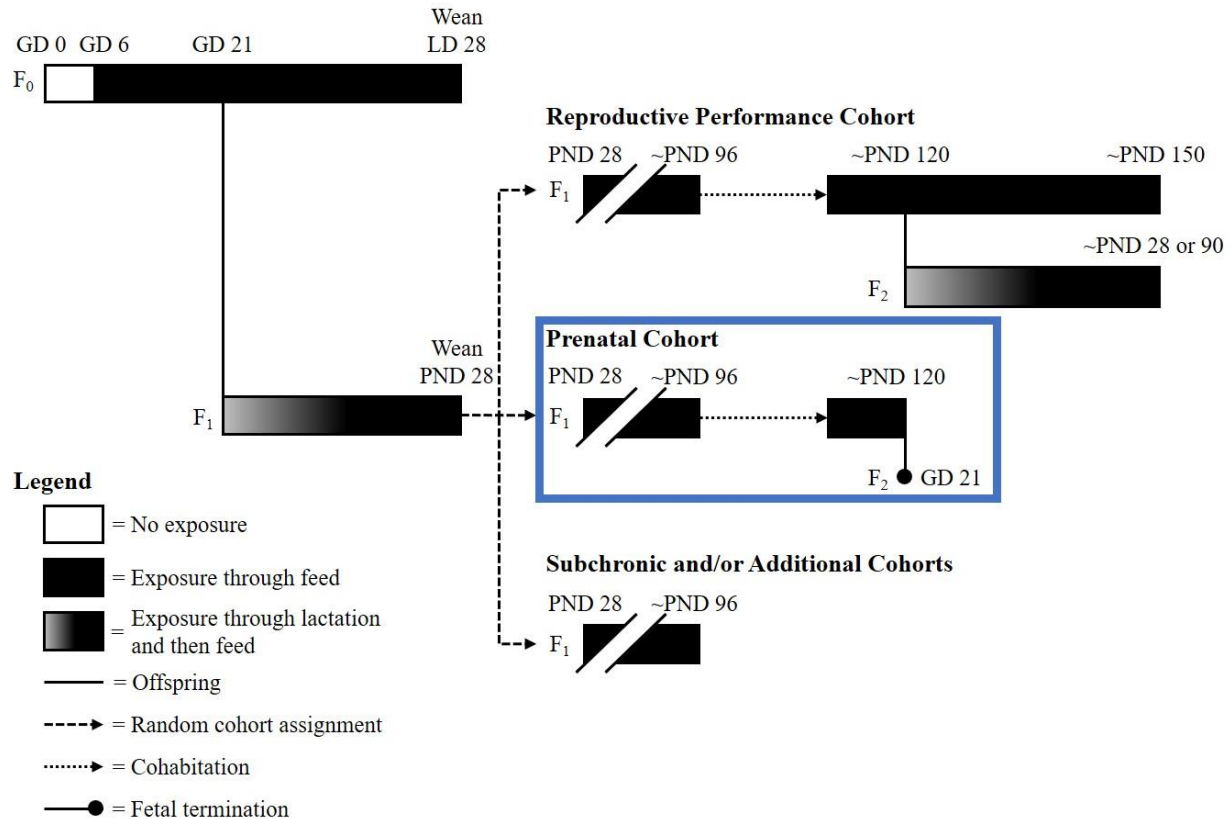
GD 0 GD 6 GD 21 Wean LD 28

$F_0$

Reproductive Performance Cohort

PND 28 ~PND 96 ~PND 120 ~PND 150

$F_1$

~PND 28 or 90

$F_2$

Wean PND 28

$F_1$

Prenatal Cohort

PND 28 ~PND 96 ~PND 120

$F_1$

$F_2$ GD 21

Legend

= No exposure

= Exposure through feed

= Exposure through lactation and then feed

= Offspring

= Random cohort assignment

= Cohabitation

= Fetal termination

Subchronic and/or Additional Cohorts

PND 28 ~PND 96

$F_1$